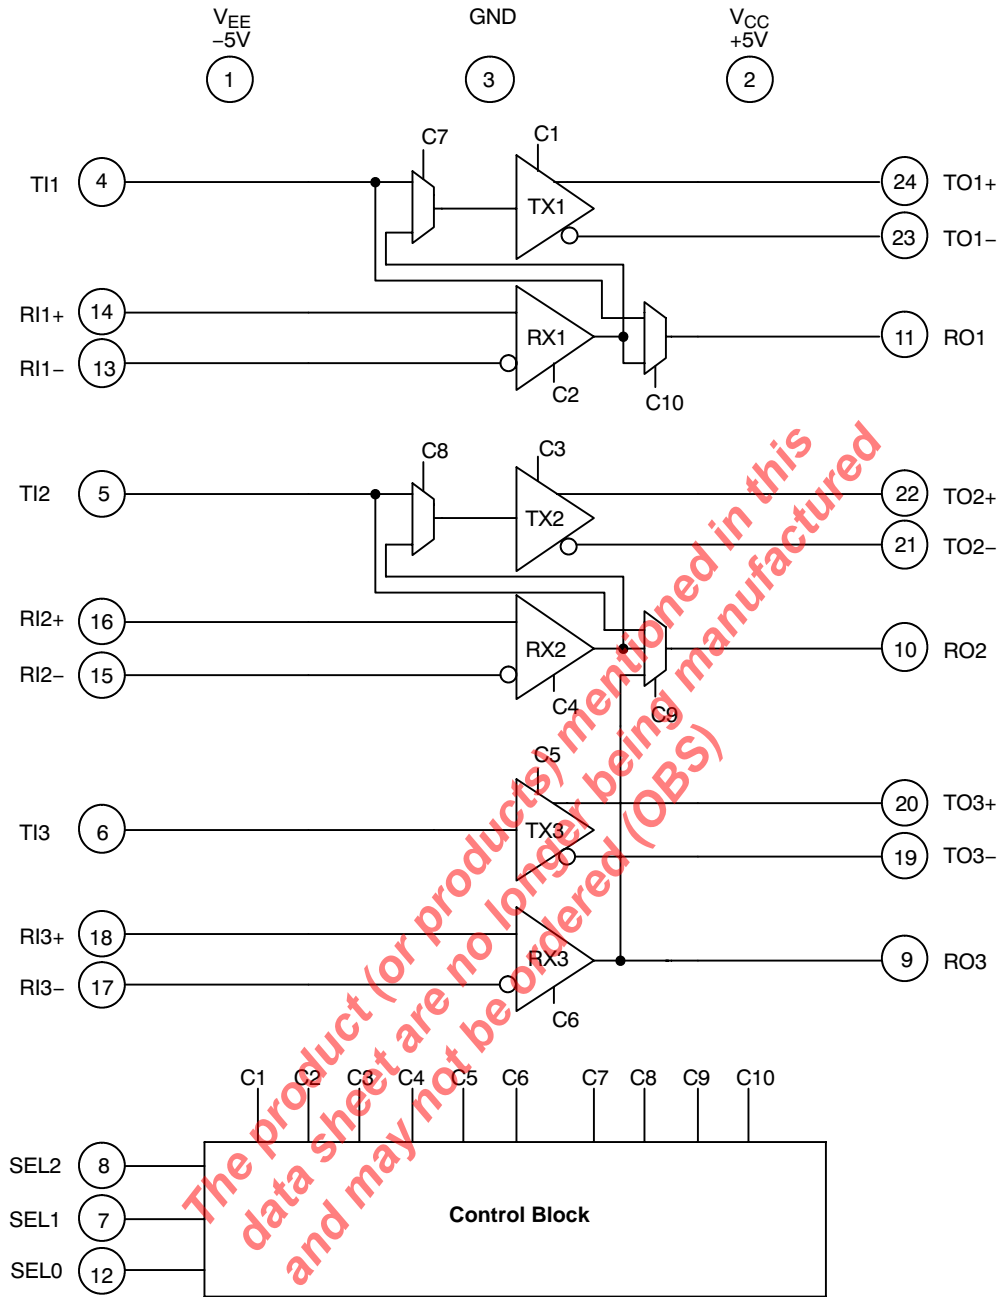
$V_{EE}$
−5V
1

GND
3

$V_{CC}$
+5V
2

C7
C1
TI1
4
TX1
24
TO1+
23
TO1−
RI1+
14
RX1
11
RO1
RI1−
13
C2
C10

C8
C3
TI2
5
TX2
22
TO2+
21
TO2−
RI2+
16
RX2
10
RO2
RI2−
15
C4
C9

C5
20
TO3+
TI3
6
TX3
19
TO3−
RI3+
18
RX3
9
RO3
RI3−
17
C6

C1 C2 C3 C4 C5 C6 C7 C8 C9 C10
SEL2
8
SEL1
7
Control Block
SEL0
12

The product (or products) mentioned in this data sheet are no longer being manufactured and may not be ordered (OBS)